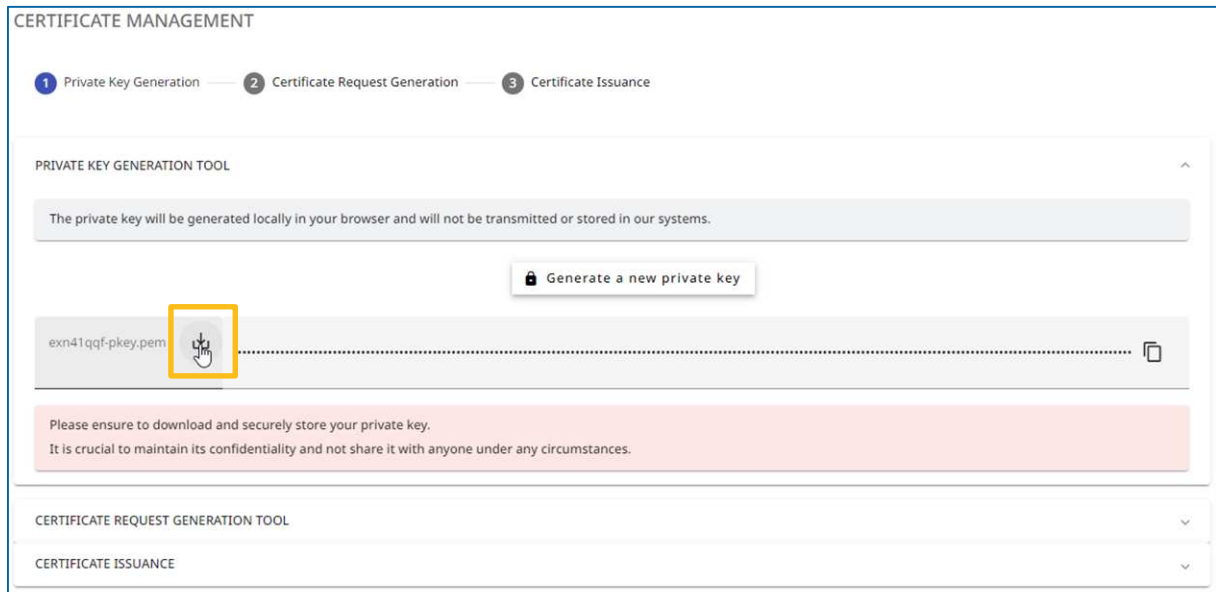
CERTIFICATE MANAGEMENT

1 Private Key Generation — 2 Certificate Request Generation — 3 Certificate Issuance

PRIVATE KEY GENERATION TOOL

The private key will be generated locally in your browser and will not be transmitted or stored in our systems.

Generate a new private key

exn41qqf-pkey.pem

Please ensure to download and securely store your private key.
It is crucial to maintain its confidentiality and not share it with anyone under any circumstances.

CERTIFICATE REQUEST GENERATION TOOL

CERTIFICATE ISSUANCE